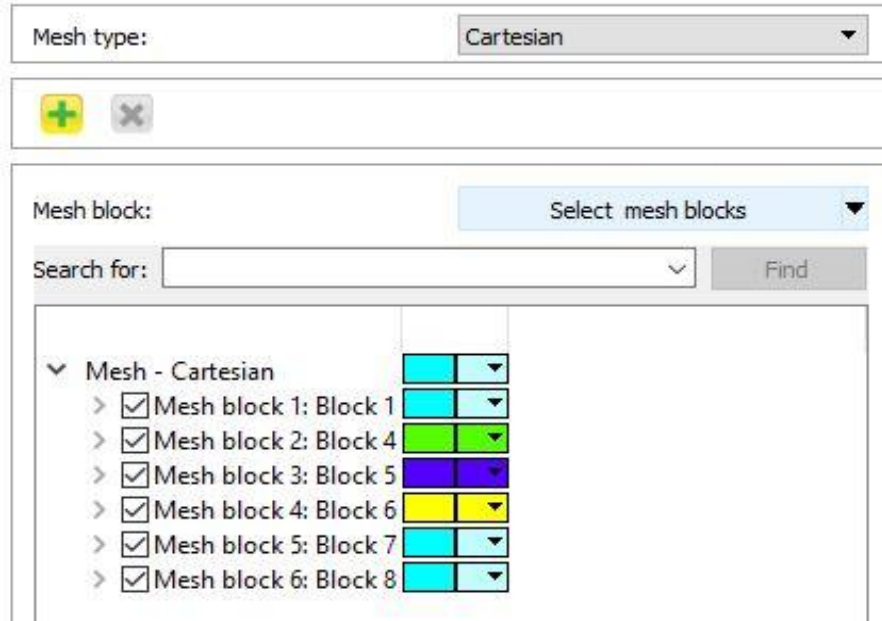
Mesh type: Cartesian

Mesh block: Select mesh blocks

Search for: Find

Mesh - Cartesian
Mesh block 1: Block 1
Mesh block 2: Block 4
Mesh block 3: Block 5
Mesh block 4: Block 6
Mesh block 5: Block 7
Mesh block 6: Block 8